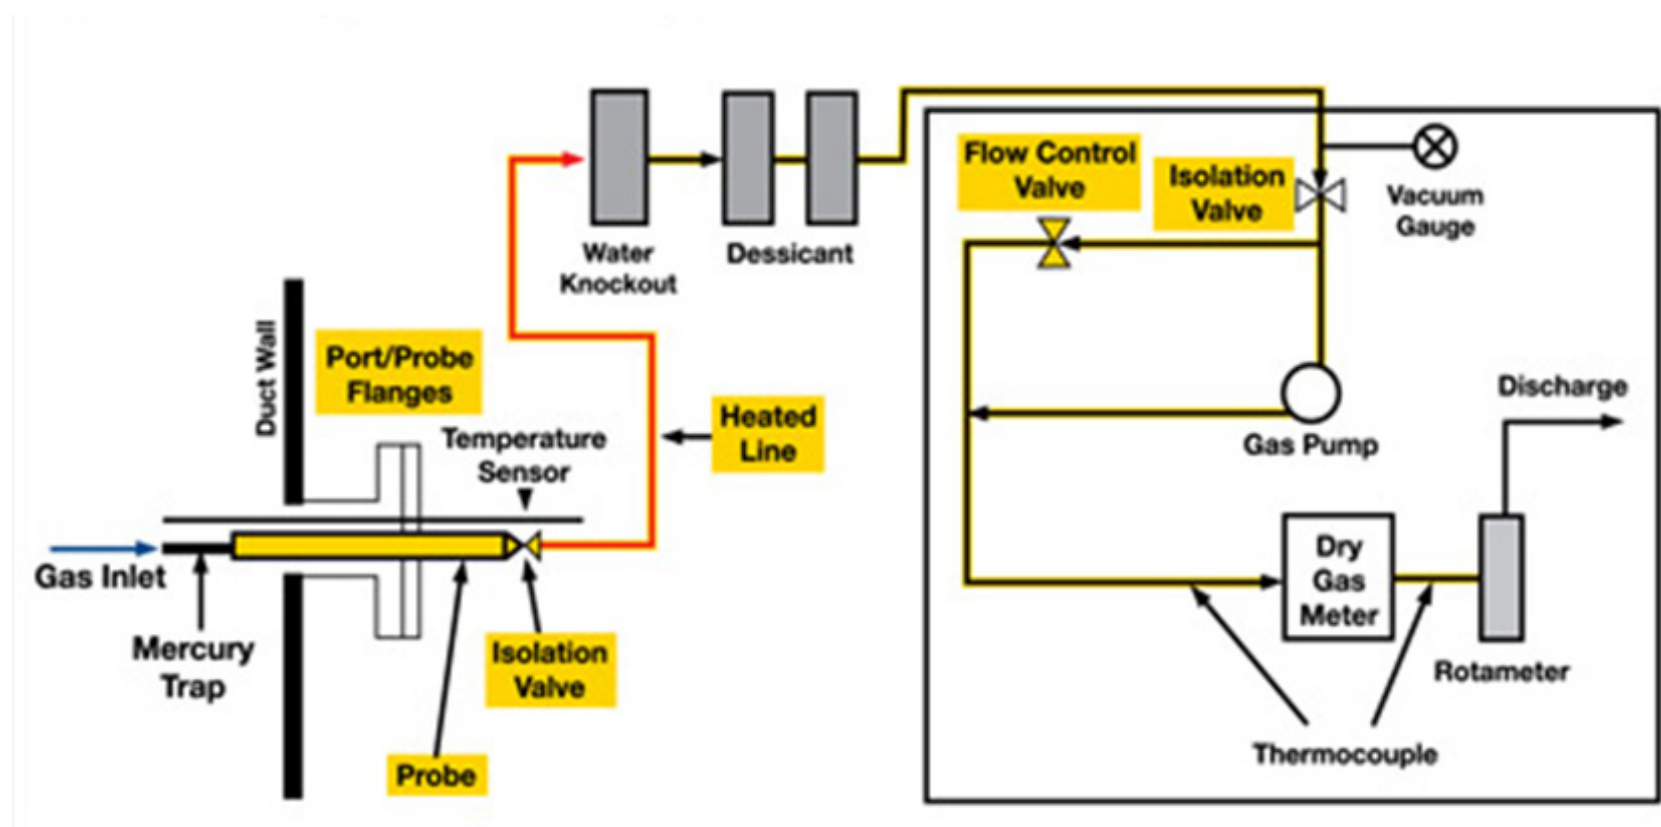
Water Knockout

Dessicant

Flow Control Valve

Isolation Valve

Vacuum Gauge

Duct Wall

Port/Probe Flanges

Temperature Sensor

Heated Line

Gas Pump

Discharge

Gas Inlet

Mercury Trap

Isolation Valve

Probe

Dry Gas Meter

Rotameter

Thermocouple